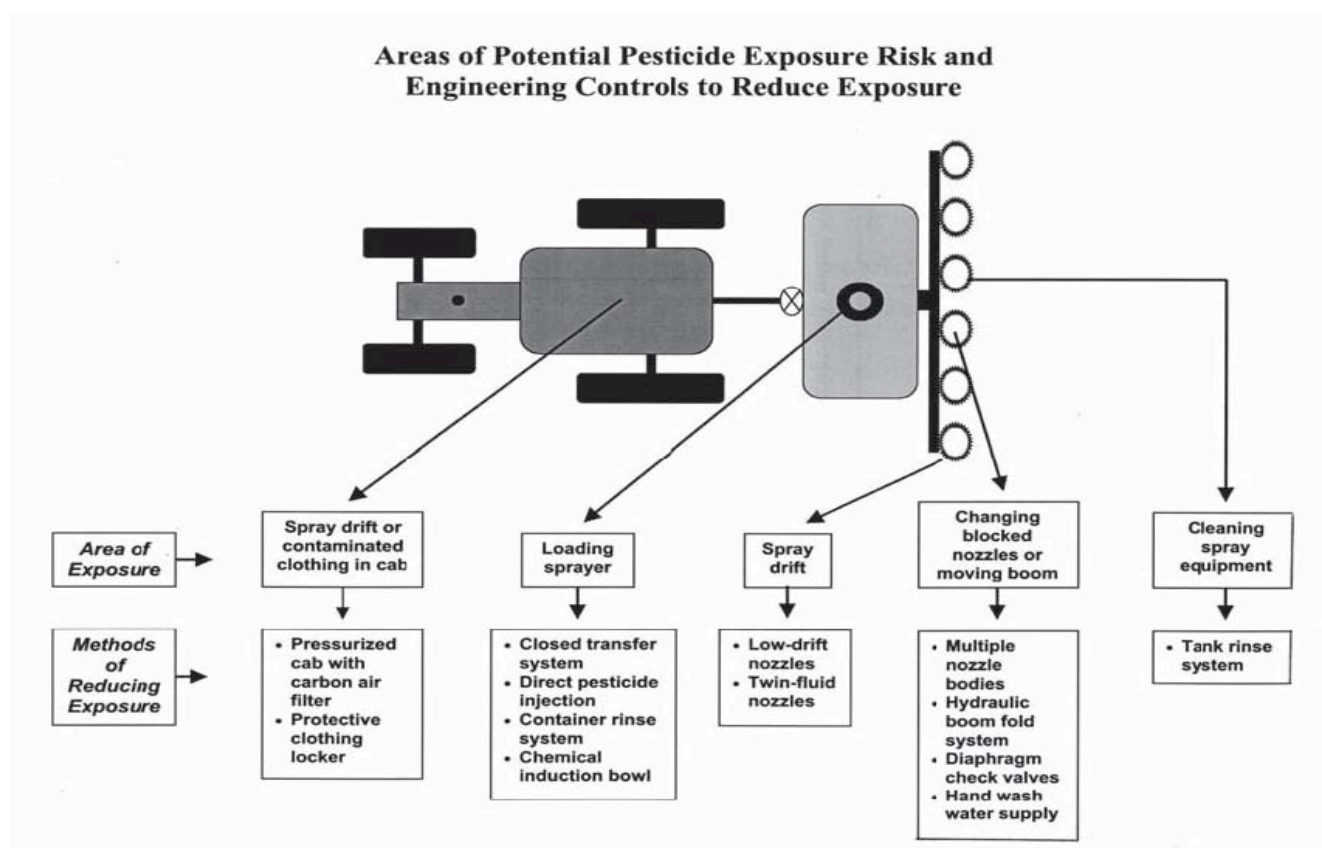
Areas of Potential Pesticide Exposure Risk and Engineering Controls to Reduce Exposure

Area of Exposure

Methods of Reducing Exposure

Spray drift or contaminated clothing in cab

• Pressurized cab with carbon air filter
• Protective clothing locker

Loading sprayer

• Closed transfer system
• Direct pesticide injection
• Container rinse system
• Chemical induction bowl

Spray drift

• Low-drift nozzles
• Twin-fluid nozzles

Changing blocked nozzles or moving boom

• Multiple nozzle bodies
• Hydraulic boom fold system
• Diaphragm check valves
• Hand wash water supply

Cleaning spray equipment

• Tank rinse system